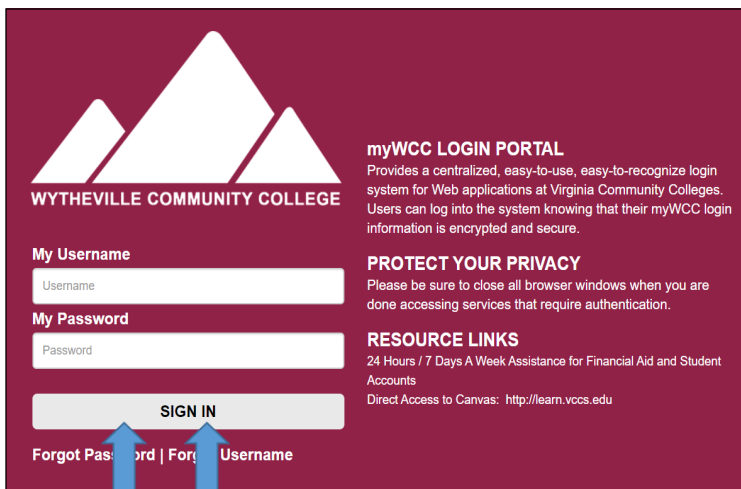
WYTHEVILLE COMMUNITY COLLEGE

My Username

Username

My Password

Password

SIGN IN

Forgot Pass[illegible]ord | Forg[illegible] Username

myWCC LOGIN PORTAL

Provides a centralized, easy-to-use, easy-to-recognize login system for Web applications at Virginia Community Colleges. Users can log into the system knowing that their myWCC login information is encrypted and secure.

PROTECT YOUR PRIVACY

Please be sure to close all browser windows when you are done accessing services that require authentication.

RESOURCE LINKS

24 Hours / 7 Days A Week Assistance for Financial Aid and Student Accounts

Direct Access to Canvas: http://learn.vccs.edu